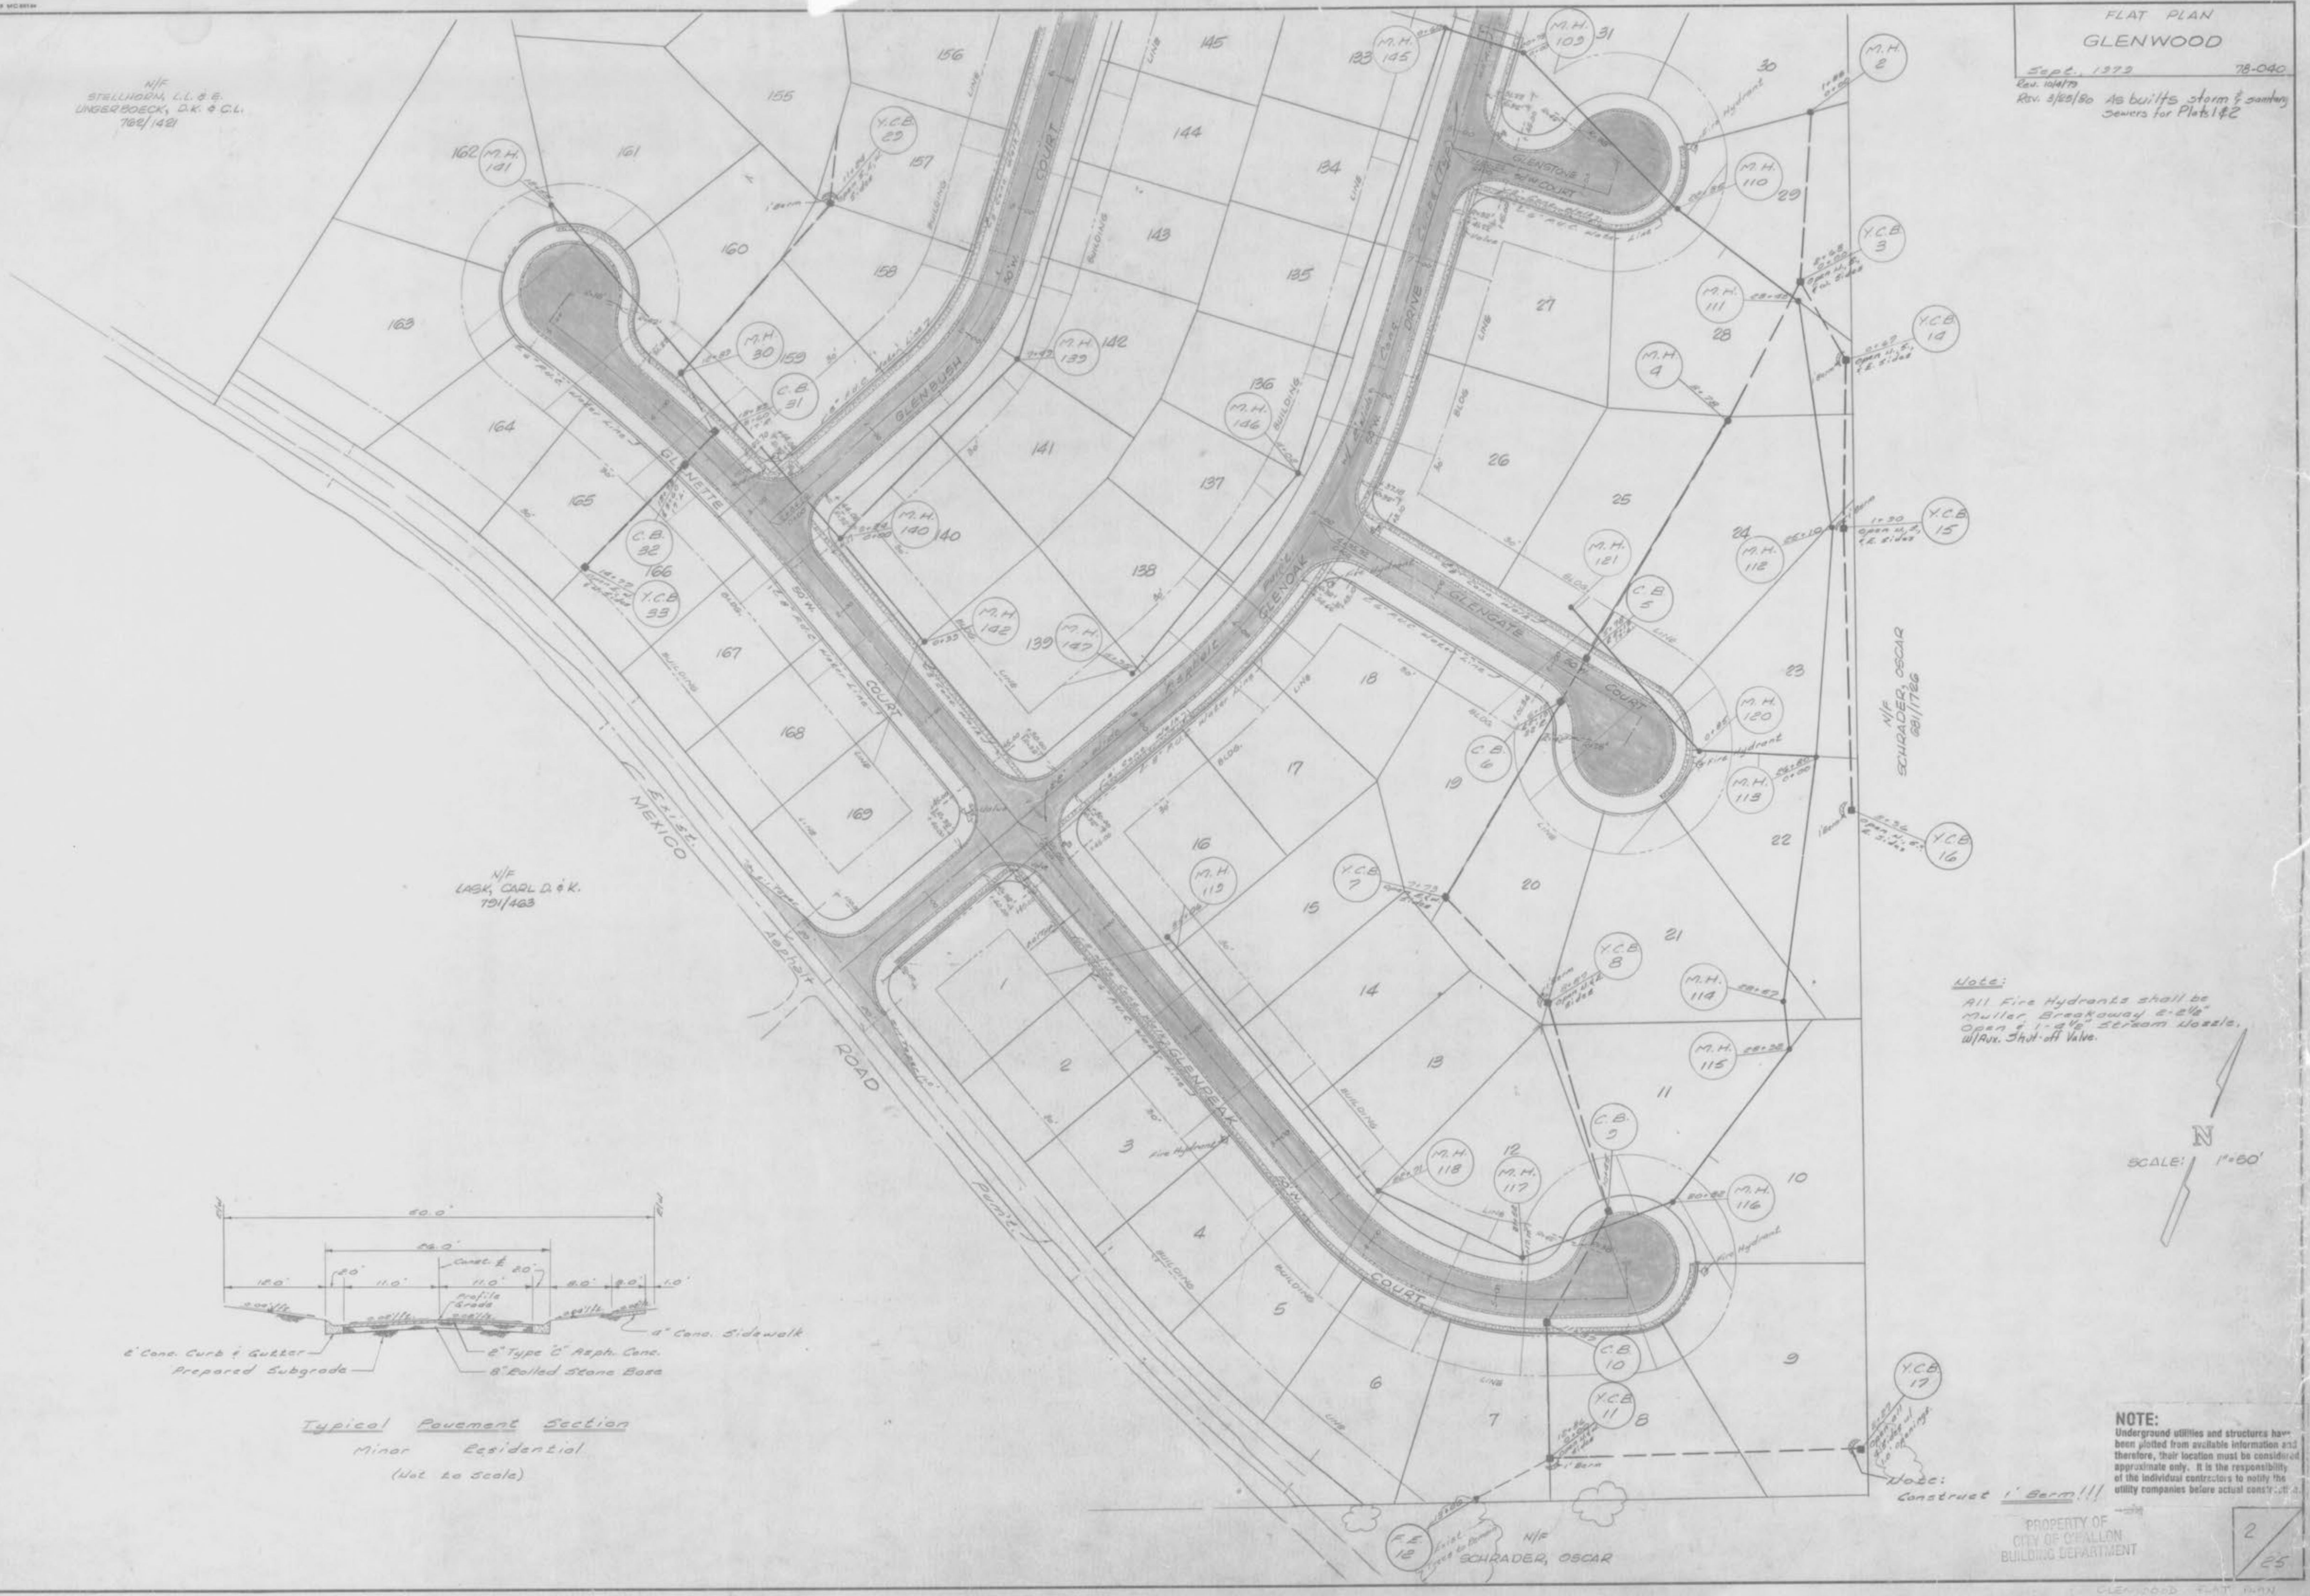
FLAT PLAN
GLENWOOD
Sept. 1979 78-040
Rev. 10/4/79
Rev. 3/25/80 As builts storm & sanitary sewers for Plats 1 & 2

N/F
STELLHORN, L.L. & E.
UNGERBOECK, D.K. & C.L.
782/1421

N/F
LASK, CARL D. & K.
791/463

N/F
SCHRADER, OSCAR
881/1726

N/F
SCHRADER, OSCAR

MEXICO ROAD

GLENBUSH COURT
GLENETTE COURT
GLENOAK DRIVE
GLENGATE COURT
GLENSTONE COURT
GLENDEAK COURT

M.H. 181
M.H. 30
C.B. 31
C.B. 32
Y.C.B. 33
Y.C.B. 29
M.H. 140
M.H. 142
M.H. 147
M.H. 139
M.H. 146
M.H. 145
M.H. 105
M.H. 2
M.H. 110
Y.C.B. 3
M.H. 111
Y.C.B. 14
M.H. 4
M.H. 121
C.B. 5
M.H. 112
Y.C.B. 15
M.H. 120
C.B. 6
M.H. 113
Y.C.B. 16
Y.C.B. 7
M.H. 119
Y.C.B. 8
M.H. 114
M.H. 115
C.B. 9
M.H. 118
M.H. 117
M.H. 116
C.B. 10
Y.C.B. 11
Y.C.B. 17
F.E. 12

1 2 3 4 5 6 7 8 9 10 11 12 13 14 15 16 17 18 19 20 21 22 23 24 25 26 27 28 29 30 31
133 134 135 136 137 138 139 140 141 142 143 144 145
155 156 157 158 159 160 161 162 163 164 165 166 167 168 169

Note:
All Fire Hydrants shall be Muller Breakaway 2-2½" Open & 1-4½" Stream Nozzle. W/Aux. Shut-off Valve.

N
SCALE: 1"=60'

50.0'
26.0'
Const. ℄
10.0' 2.0' 11.0' 11.0' 2.0' 5.0' 2.0' 1.0'
Profile Grade
6" Conc. Curb & Gutter
Prepared Subgrade
2" Type "C" Asph. Conc.
8" Rolled Stone Base
4" Conc. Sidewalk

Typical Pavement Section
Minor Residential
(Not to Scale)

Note:
Construct 1' Berm!!!

NOTE:
Underground utilities and structures have been plotted from available information and therefore, their location must be considered approximate only. It is the responsibility of the individual contractors to notify the utility companies before actual construction.

PROPERTY OF
CITY OF O'FALLON
BUILDING DEPARTMENT

2/25